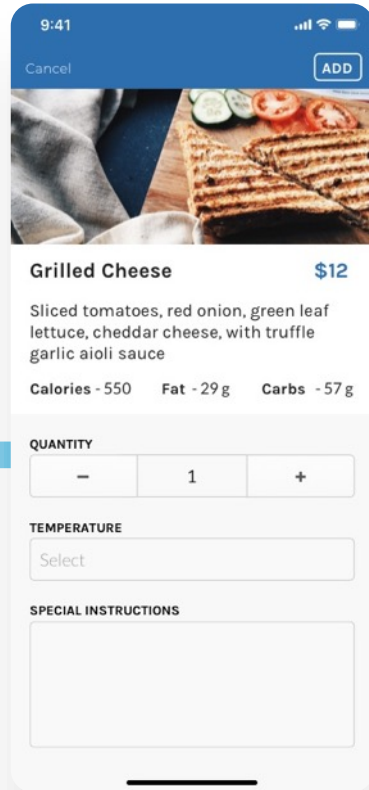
9:41

Cancel

ADD

Grilled Cheese

$12

Sliced tomatoes, red onion, green leaf lettuce, cheddar cheese, with truffle garlic aioli sauce

Calories - 550 Fat - 29 g Carbs - 57 g

QUANTITY

| − | 1 | + |
|---|---|---|

TEMPERATURE

Select

SPECIAL INSTRUCTIONS